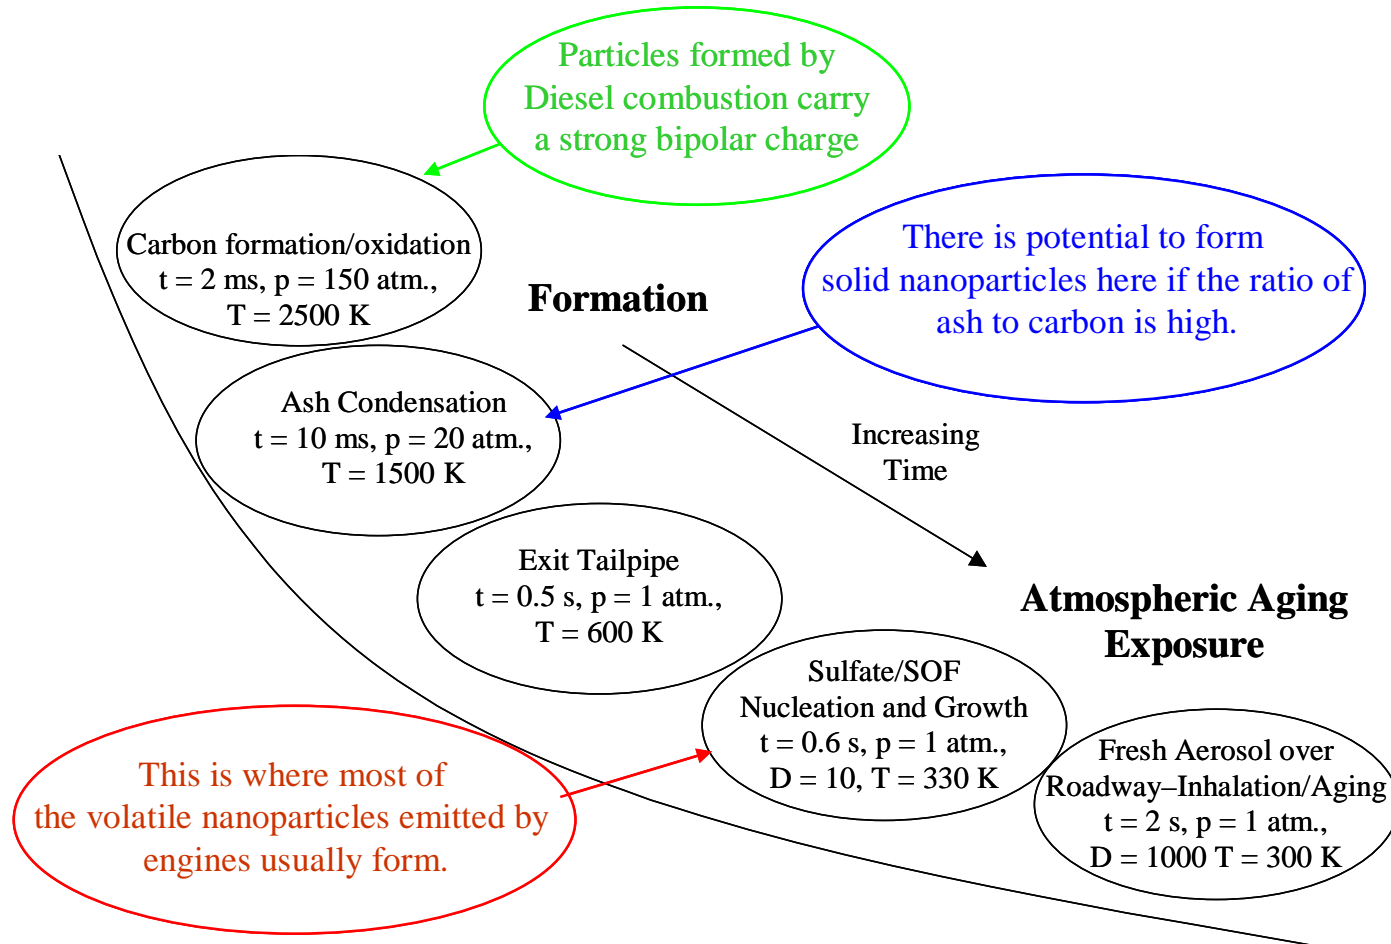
Particles formed by Diesel combustion carry a strong bipolar charge

Carbon formation/oxidation
t = 2 ms, p = 150 atm.,
T = 2500 K

Formation

There is potential to form solid nanoparticles here if the ratio of ash to carbon is high.

Ash Condensation
t = 10 ms, p = 20 atm.,
T = 1500 K

Increasing Time

Exit Tailpipe
t = 0.5 s, p = 1 atm.,
T = 600 K

Atmospheric Aging Exposure

Sulfate/SOF
Nucleation and Growth
t = 0.6 s, p = 1 atm.,
D = 10, T = 330 K

This is where most of the volatile nanoparticles emitted by engines usually form.

Fresh Aerosol over
Roadway–Inhalation/Aging
t = 2 s, p = 1 atm.,
D = 1000 T = 300 K